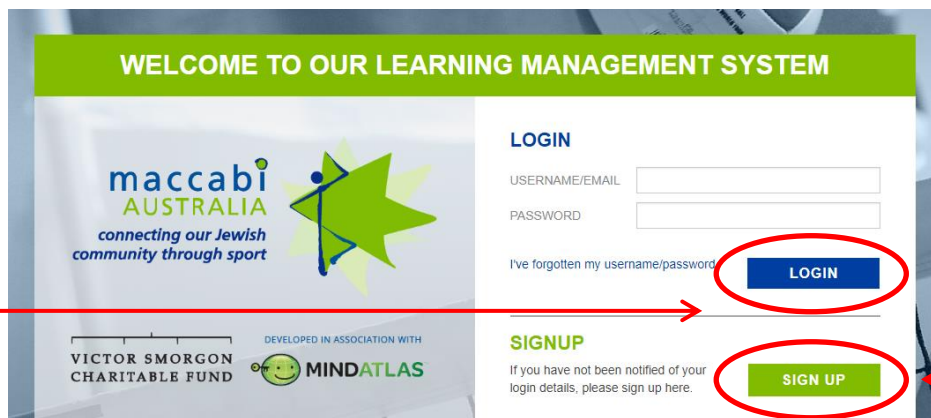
WELCOME TO OUR LEARNING MANAGEMENT SYSTEM

maccabi
AUSTRALIA
connecting our Jewish community through sport

VICTOR SMORGON
CHARITABLE FUND

DEVELOPED IN ASSOCIATION WITH
MINDATLAS

LOGIN

USERNAME/EMAIL

PASSWORD

I've forgotten my username/password

LOGIN

SIGNUP

If you have not been notified of your login details, please sign up here.

SIGN UP